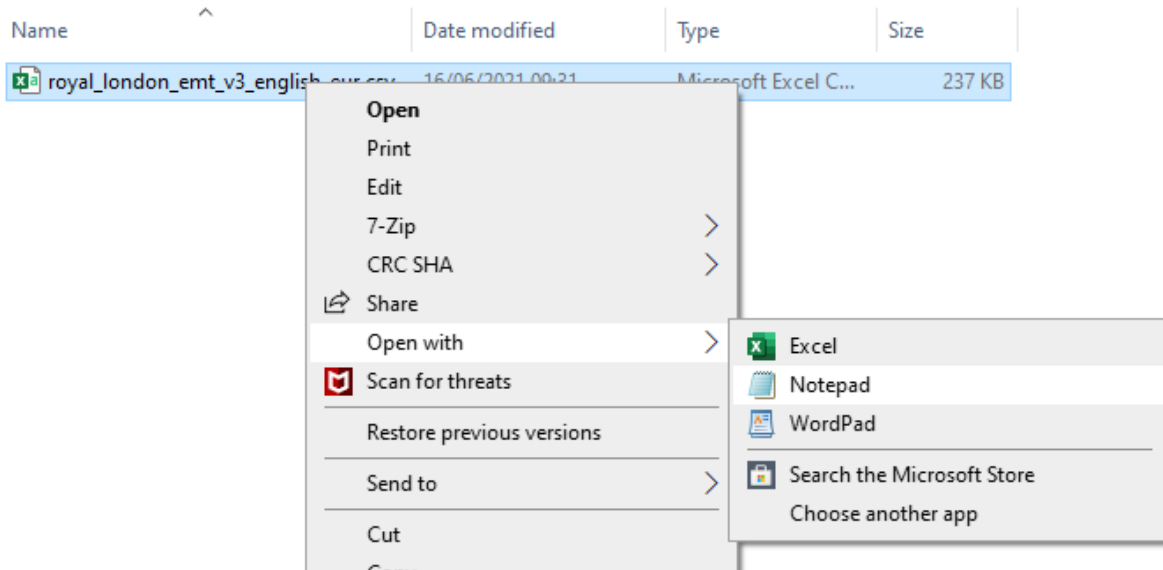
| Name | Date modified | Type | Size |
|---|---|---|---|
| royal_london_emt_v3_english_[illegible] | 16/06/2021 09:31 | Microsoft Excel C... | 237 KB |

Open
Print
Edit
7-Zip
CRC SHA
Share
Open with
Scan for threats
Restore previous versions
Send to
Cut
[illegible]

Excel
Notepad
WordPad
Search the Microsoft Store
Choose another app